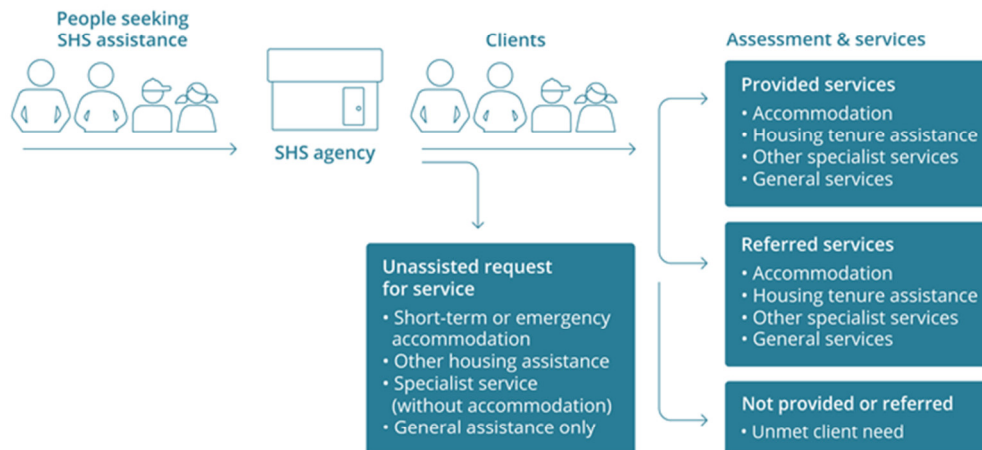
People seeking SHS assistance

SHS agency

Clients

Assessment & services

Provided services
• Accommodation
• Housing tenure assistance
• Other specialist services
• General services

Referred services
• Accommodation
• Housing tenure assistance
• Other specialist services
• General services

Not provided or referred
• Unmet client need

Unassisted request for service
• Short-term or emergency accommodation
• Other housing assistance
• Specialist service (without accommodation)
• General assistance only